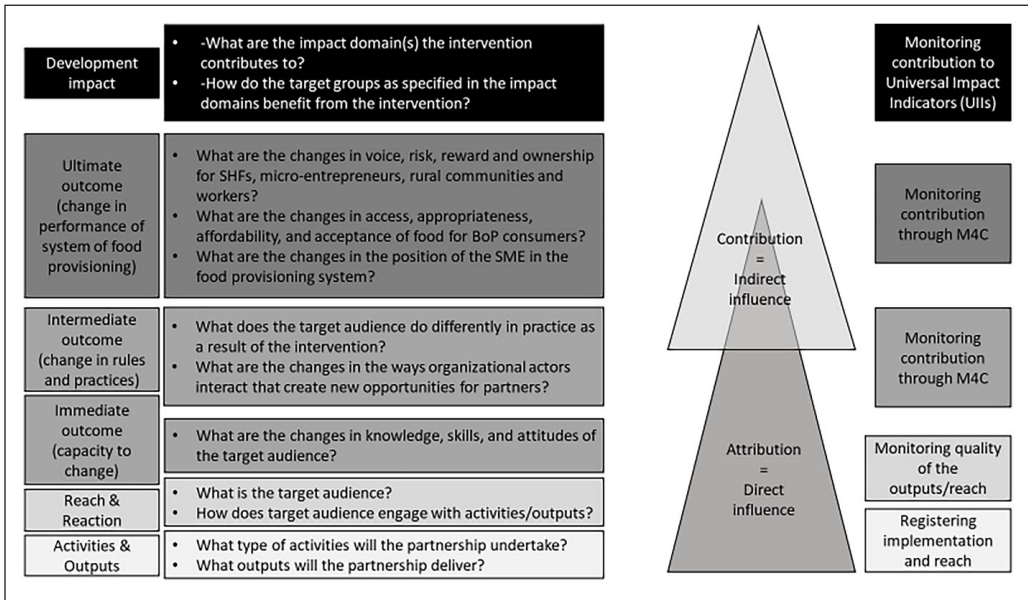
Development impact

- -What are the impact domain(s) the intervention contributes to?
- -How do the target groups as specified in the impact domains benefit from the intervention?

Ultimate outcome (change in performance of system of food provisioning)

- What are the changes in voice, risk, reward and ownership for SHFs, micro-entrepreneurs, rural communities and workers?
- What are the changes in access, appropriateness, affordability, and acceptance of food for BoP consumers?
- What are the changes in the position of the SME in the food provisioning system?

Intermediate outcome (change in rules and practices)

- What does the target audience do differently in practice as a result of the intervention?
- What are the changes in the ways organizational actors interact that create new opportunities for partners?

Immediate outcome (capacity to change)

- What are the changes in knowledge, skills, and attitudes of the target audience?

Reach & Reaction

- What is the target audience?
- How does target audience engage with activities/outputs?

Activities & Outputs

- What type of activities will the partnership undertake?
- What outputs will the partnership deliver?

Contribution = Indirect influence

Attribution = Direct influence

Monitoring contribution to Universal Impact Indicators (UIIs)

Monitoring contribution through M4C

Monitoring contribution through M4C

Monitoring quality of the outputs/reach

Registering implementation and reach